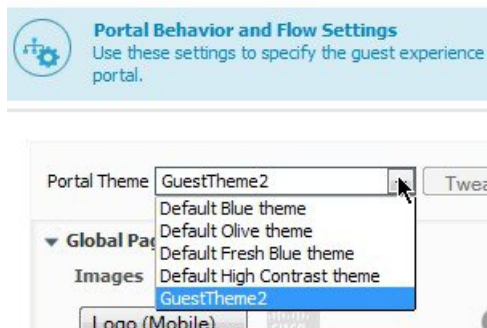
Portal Behavior and Flow Settings
Use these settings to specify the guest experience portal.

Portal Theme GuestTheme2

Twea

Global Pag

Images

Logo (Mobile)

Default Blue theme
Default Olive theme
Default Fresh Blue theme
Default High Contrast theme
GuestTheme2